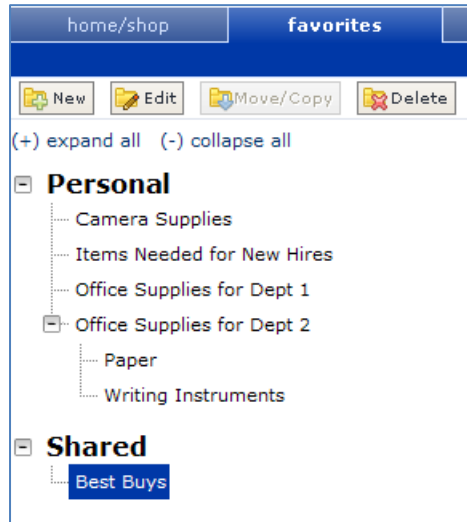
home/shop favorites

New Edit Move/Copy Delete

(+) expand all (-) collapse all

Personal
Camera Supplies
Items Needed for New Hires
Office Supplies for Dept 1
Office Supplies for Dept 2
Paper
Writing Instruments

Shared
Best Buys